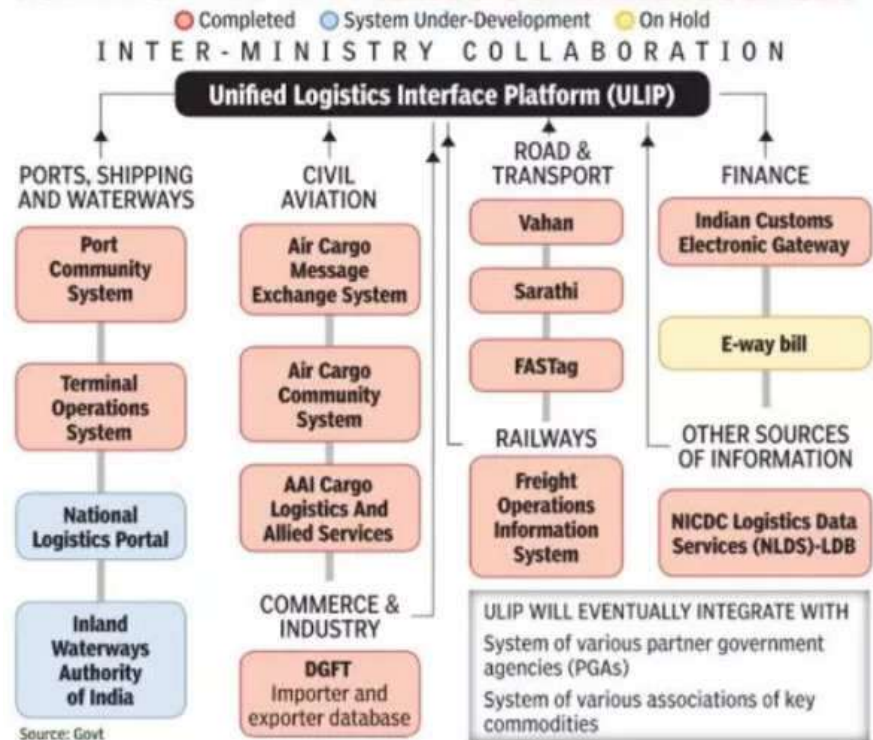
Completed System Under-Development On Hold

INTER-MINISTRY COLLABORATION

Unified Logistics Interface Platform (ULIP)

PORTS, SHIPPING AND WATERWAYS

Port Community System

Terminal Operations System

National Logistics Portal

Inland Waterways Authority of India

CIVIL AVIATION

Air Cargo Message Exchange System

Air Cargo Community System

AAI Cargo Logistics And Allied Services

COMMERCE & INDUSTRY

DGFT Importer and exporter database

ROAD & TRANSPORT

Vahan

Sarathi

FASTag

RAILWAYS

Freight Operations Information System

FINANCE

Indian Customs Electronic Gateway

E-way bill

OTHER SOURCES OF INFORMATION

NICDC Logistics Data Services (NLDS)-LDB

ULIP WILL EVENTUALLY INTEGRATE WITH

System of various partner government agencies (PGAs)

System of various associations of key commodities

Source: Govt